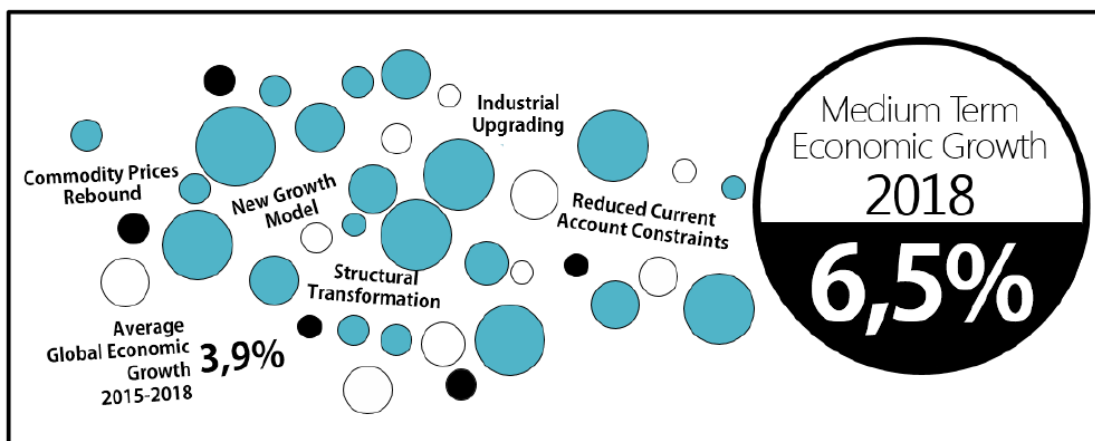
Commodity Prices Rebound

New Growth Model

Industrial Upgrading

Reduced Current Account Constraints

Structural Transformation

Average Global Economic Growth 2015-2018

3,9%

Medium Term Economic Growth

2018

6,5%